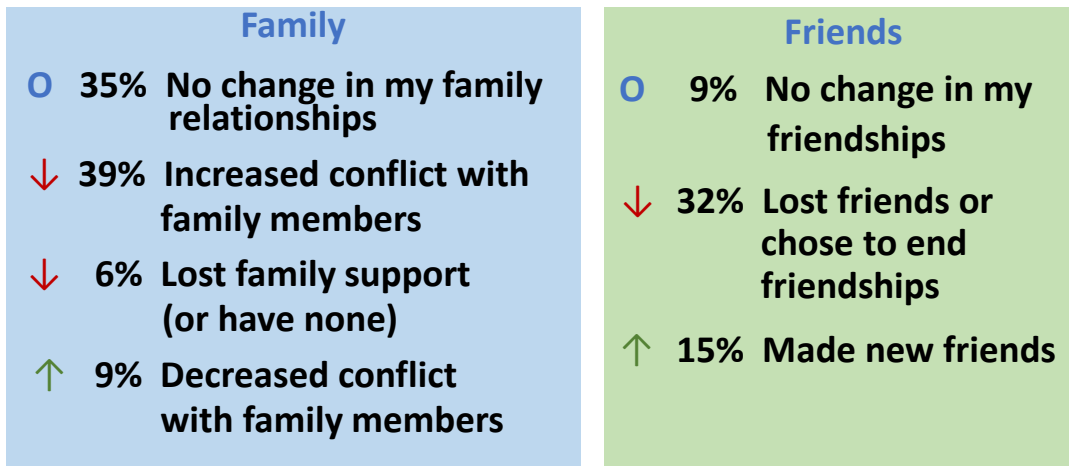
Family

O 35% No change in my family relationships

↓ 39% Increased conflict with family members

↓ 6% Lost family support (or have none)

↑ 9% Decreased conflict with family members

Friends

O 9% No change in my friendships

↓ 32% Lost friends or chose to end friendships

↑ 15% Made new friends